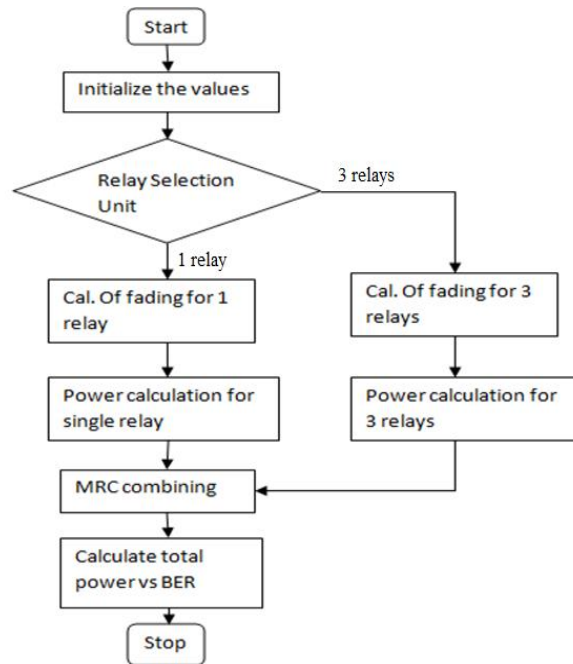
Start

Initialize the values

Relay Selection Unit

3 relays

1 relay

Cal. Of fading for 1 relay

Cal. Of fading for 3 relays

Power calculation for single relay

Power calculation for 3 relays

MRC combining

Calculate total power vs BER

Stop